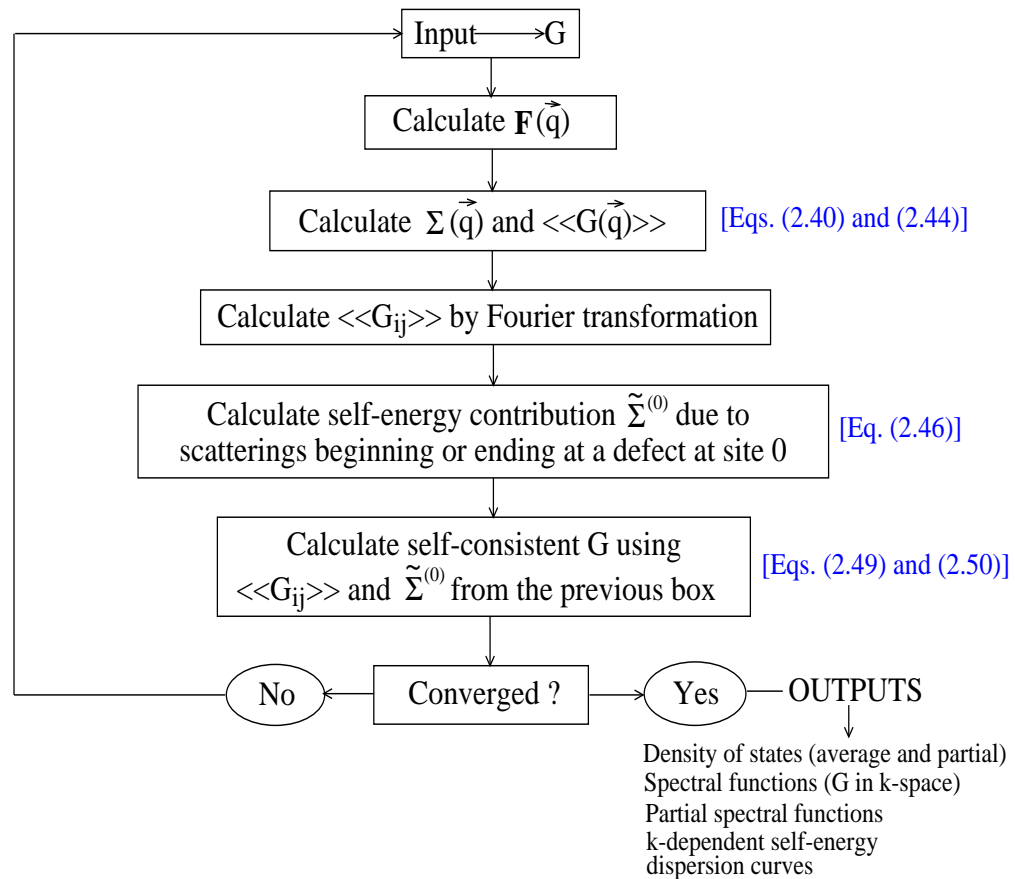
Input ⟶ G

Calculate $\mathbf{F}(\vec{q})$

Calculate $\Sigma(\vec{q})$ and $<<G(\vec{q})>>$

[Eqs. (2.40) and (2.44)]

Calculate $<<G_{ij}>>$ by Fourier transformation

Calculate self-energy contribution $\tilde{\Sigma}^{(0)}$ due to scatterings beginning or ending at a defect at site 0

[Eq. (2.46)]

Calculate self-consistent G using $<<G_{ij}>>$ and $\tilde{\Sigma}^{(0)}$ from the previous box

[Eqs. (2.49) and (2.50)]

No

Converged ?

Yes

OUTPUTS

Density of states (average and partial)
Spectral functions (G in k-space)
Partial spectral functions
k-dependent self-energy
dispersion curves